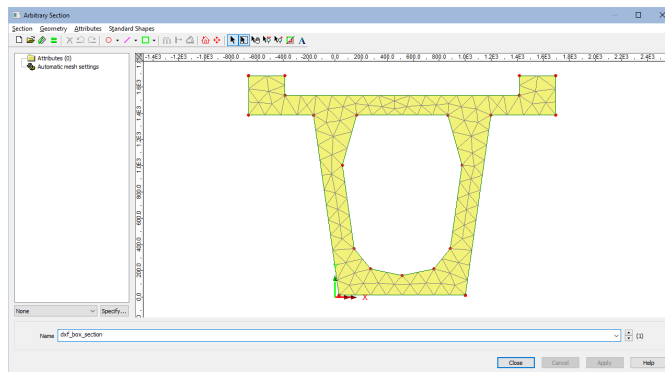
Arbitrary Section

Section Geometry Attributes Standard Shapes

Attributes (0)
Automatic mesh settings

-1.4E3 , -1.2E3 , -1.0E3 , -800.0 , -600.0 , -400.0 , -200.0 , 0.0 , 200.0 , 400.0 , 600.0 , 800.0 , 1.0E3 , 1.2E3 , 1.4E3 , 1.6E3 , 1.8E3 , 2.0E3 , 2.2E3 , 2.4E3

1.8E3
1.6E3
1.4E3
1.2E3
1.0E3
800.0
600.0
400.0
200.0
0.0

X

None
Specify...

Name dxf_box_section
(1)

Close Cancel Apply Help